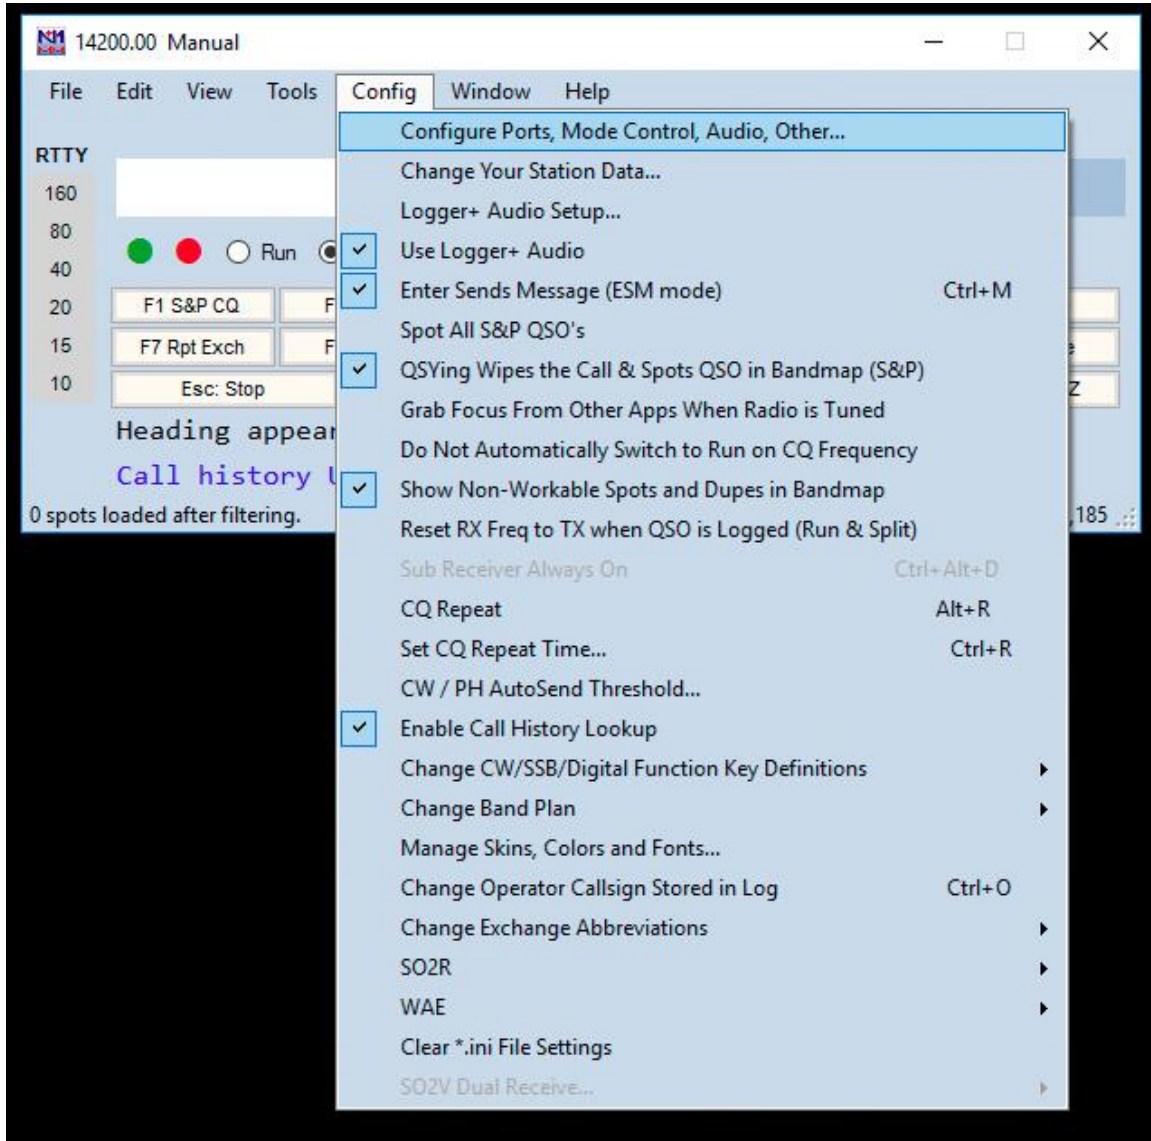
14200.00 Manual

File Edit View Tools Config Window Help

RTTY
160
80
40
20
15
10

Run

F1 S&P CQ F
F7 Rpt Exch F
Esc: Stop

Heading appear

Call history l

0 spots loaded after filtering.

Configure Ports, Mode Control, Audio, Other...
Change Your Station Data...
Logger+ Audio Setup...
Use Logger+ Audio
Enter Sends Message (ESM mode) Ctrl+M
Spot All S&P QSO's
QSYing Wipes the Call & Spots QSO in Bandmap (S&P)
Grab Focus From Other Apps When Radio is Tuned
Do Not Automatically Switch to Run on CQ Frequency
Show Non-Workable Spots and Dupes in Bandmap
Reset RX Freq to TX when QSO is Logged (Run & Split)
Sub Receiver Always On Ctrl+Alt+D
CQ Repeat Alt+R
Set CQ Repeat Time... Ctrl+R
CW / PH AutoSend Threshold...
Enable Call History Lookup
Change CW/SSB/Digital Function Key Definitions
Change Band Plan
Manage Skins, Colors and Fonts...
Change Operator Callsign Stored in Log Ctrl+O
Change Exchange Abbreviations
SO2R
WAE
Clear *.ini File Settings
SO2V Dual Receive...

Z
,185